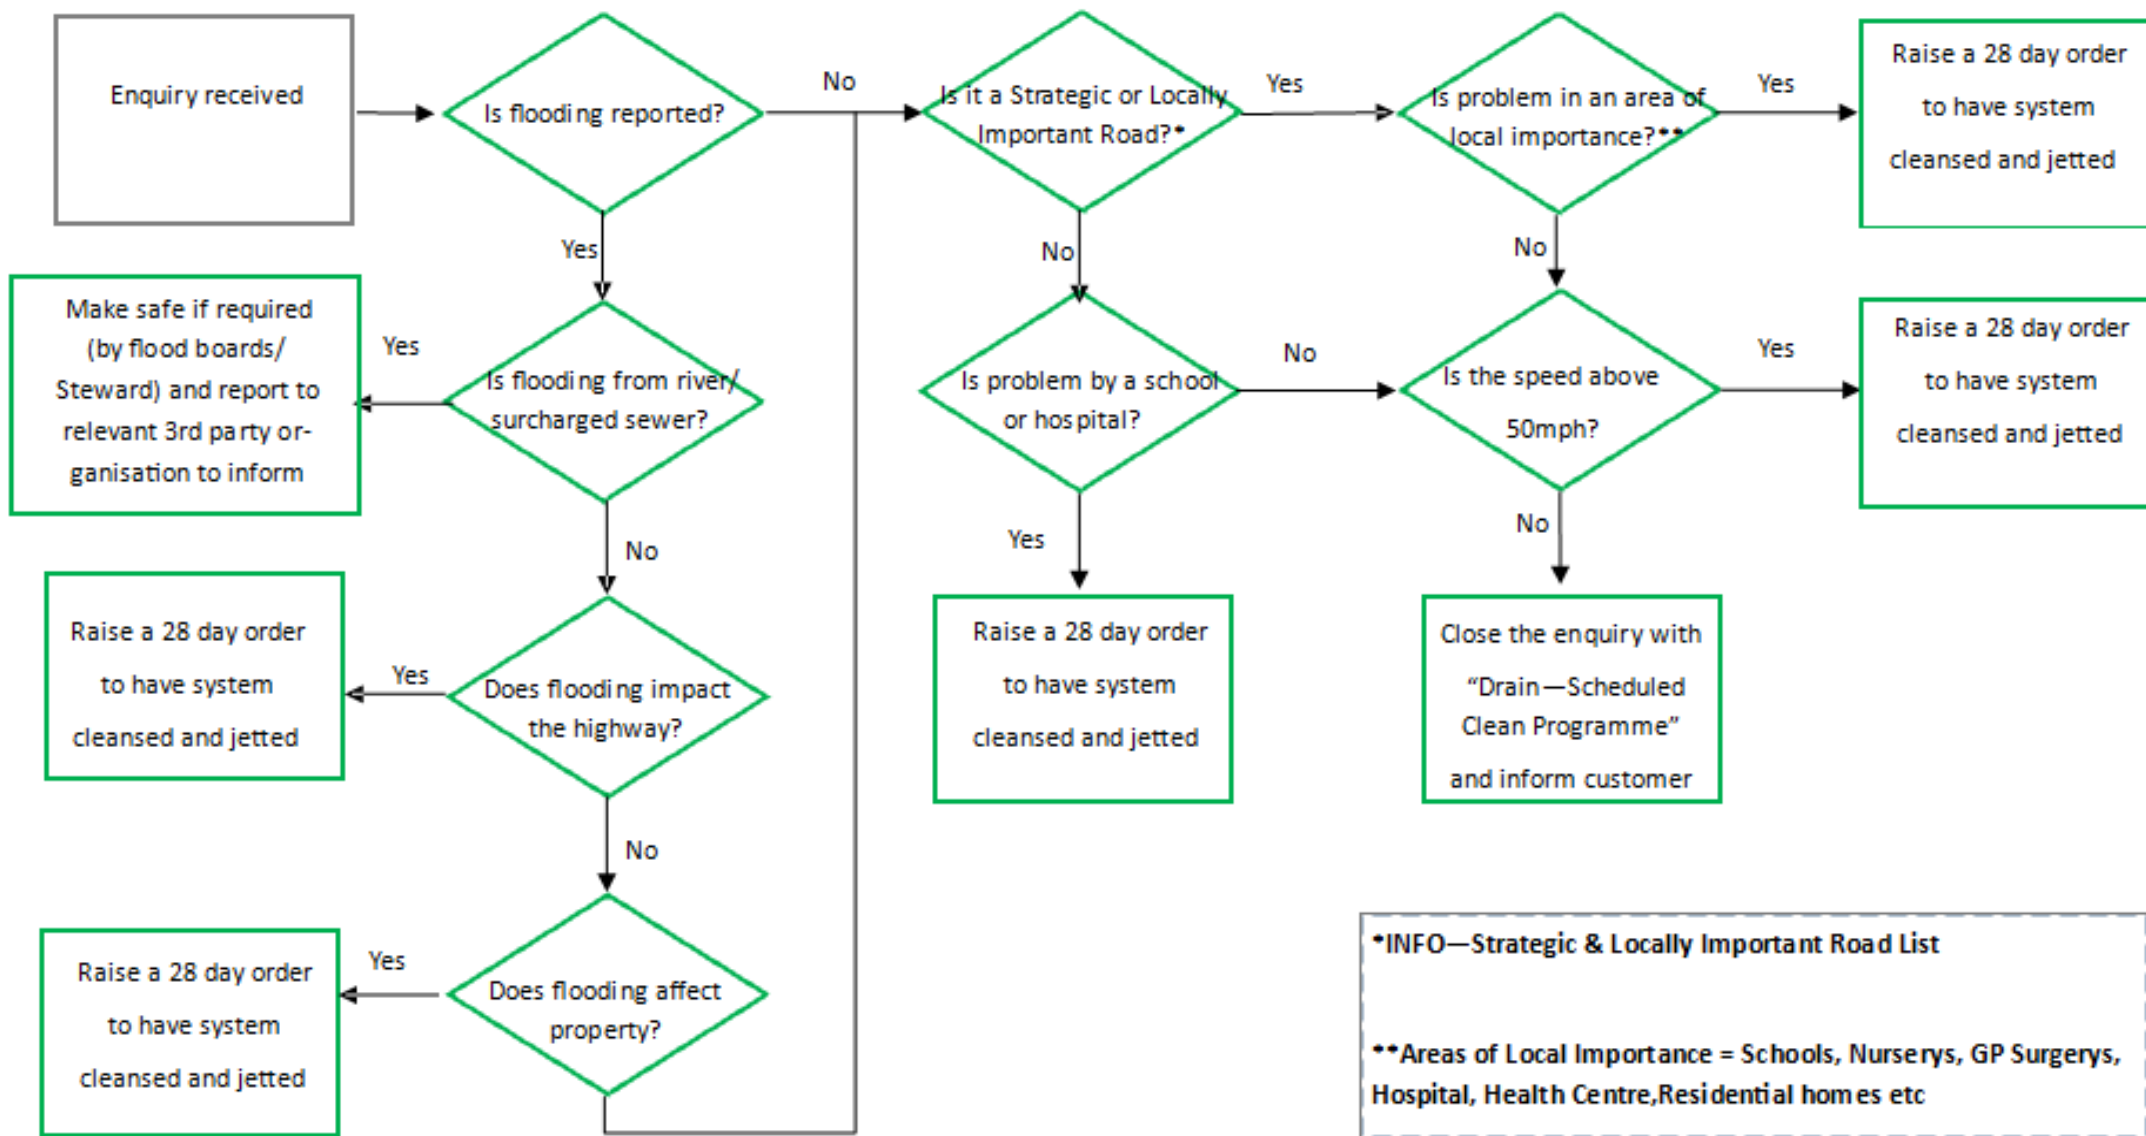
Enquiry received

Is flooding reported?

No

Is it a Strategic or Locally Important Road?*

Yes

Is problem in an area of local importance?**

Yes

Raise a 28 day order to have system cleansed and jetted

Yes

Make safe if required (by flood boards/ Steward) and report to relevant 3rd party organisation to inform

Yes

Is flooding from river/ surcharged sewer?

No

No

Is problem by a school or hospital?

No

Is the speed above 50mph?

Yes

Raise a 28 day order to have system cleansed and jetted

No

Yes

No

Raise a 28 day order to have system cleansed and jetted

Yes

Does flooding impact the highway?

Raise a 28 day order to have system cleansed and jetted

Close the enquiry with “Drain—Scheduled Clean Programme” and inform customer

No

Raise a 28 day order to have system cleansed and jetted

Yes

Does flooding affect property?

*INFO—Strategic & Locally Important Road List

**Areas of Local Importance = Schools, Nurserys, GP Surgerys, Hospital, Health Centre,Residential homes etc